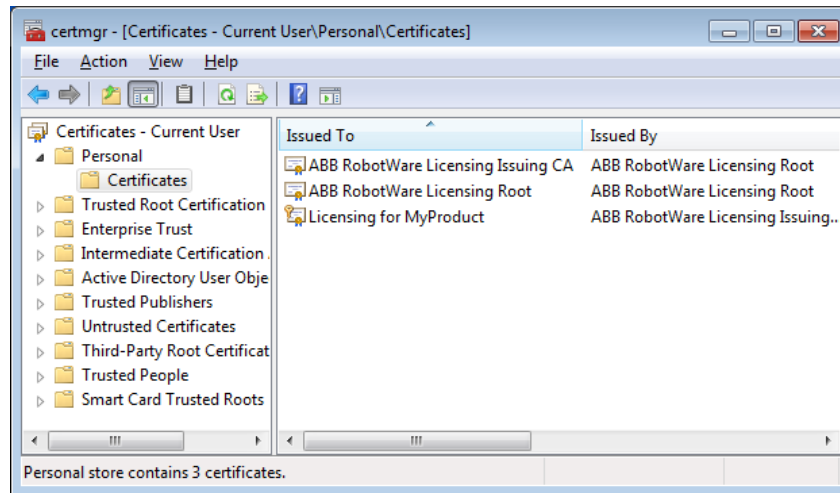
certmgr - [Certificates - Current User\Personal\Certificates]

File Action View Help

Certificates - Current User
Personal
Certificates
Trusted Root Certification
Enterprise Trust
Intermediate Certification .
Active Directory User Obje
Trusted Publishers
Untrusted Certificates
Third-Party Root Certificat
Trusted People
Smart Card Trusted Roots

| Issued To | Issued By |
|---|---|
| ABB RobotWare Licensing Issuing CA | ABB RobotWare Licensing Root |
| ABB RobotWare Licensing Root | ABB RobotWare Licensing Root |
| Licensing for MyProduct | ABB RobotWare Licensing Issuing.. |

Personal store contains 3 certificates.